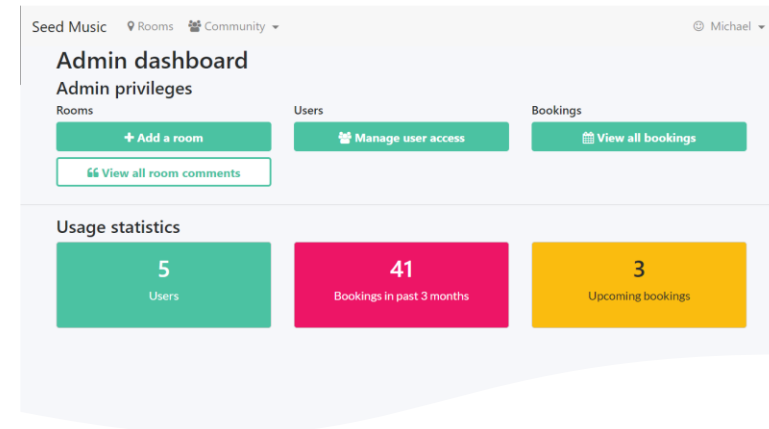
Seed Music  Rooms  Community ▾  Michael ▾

Admin dashboard

Admin privileges

Rooms
+ Add a room
View all room comments

Users
Manage user access

Bookings
View all bookings

Usage statistics

5
Users

41
Bookings in past 3 months

3
Upcoming bookings